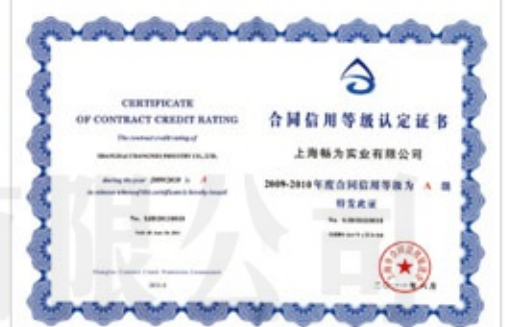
CERTIFICATE
OF CONTRACT CREDIT RATING

The contract credit rating of
SHANGHAI CHANGWEI INDUSTRY CO., LTD.

during the year 2009/2010 is A
in witness whereof this certificate is hereby issued

No. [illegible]
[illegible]

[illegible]

合同信用等级认定证书

上海畅为实业有限公司

2009-2010 年度合同信用等级为 A 级
特发此证

No. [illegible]
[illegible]

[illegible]